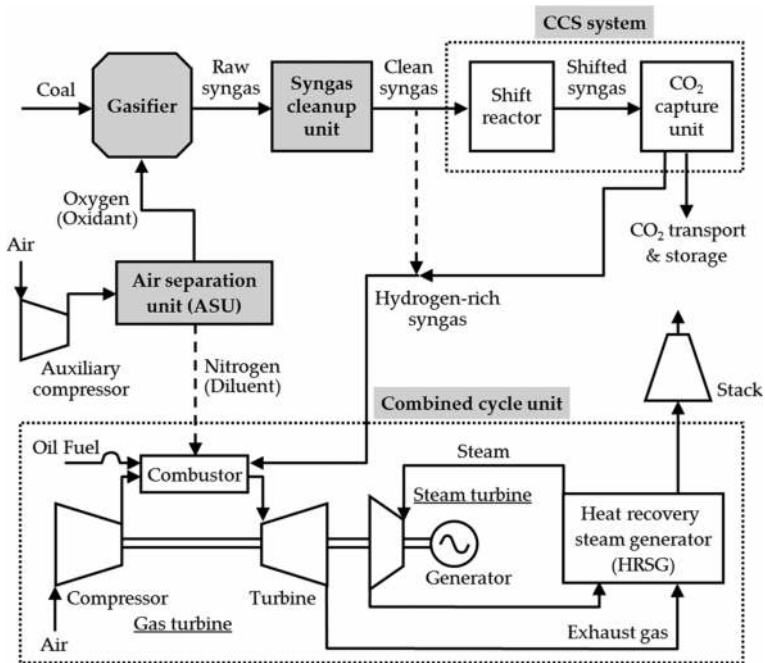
CCS system

Coal

Gasifier

Raw syngas

Syngas cleanup unit

Clean syngas

Shift reactor

Shifted syngas

$CO_2$ capture unit

Oxygen (Oxidant)

$CO_2$ transport & storage

Air

Air separation unit (ASU)

Hydrogen-rich syngas

Auxiliary compressor

Nitrogen (Diluent)

Stack

Combined cycle unit

Oil Fuel

Combustor

Steam

Steam turbine

Heat recovery steam generator (HRSG)

Generator

Compressor

Turbine

Air

Gas turbine

Exhaust gas